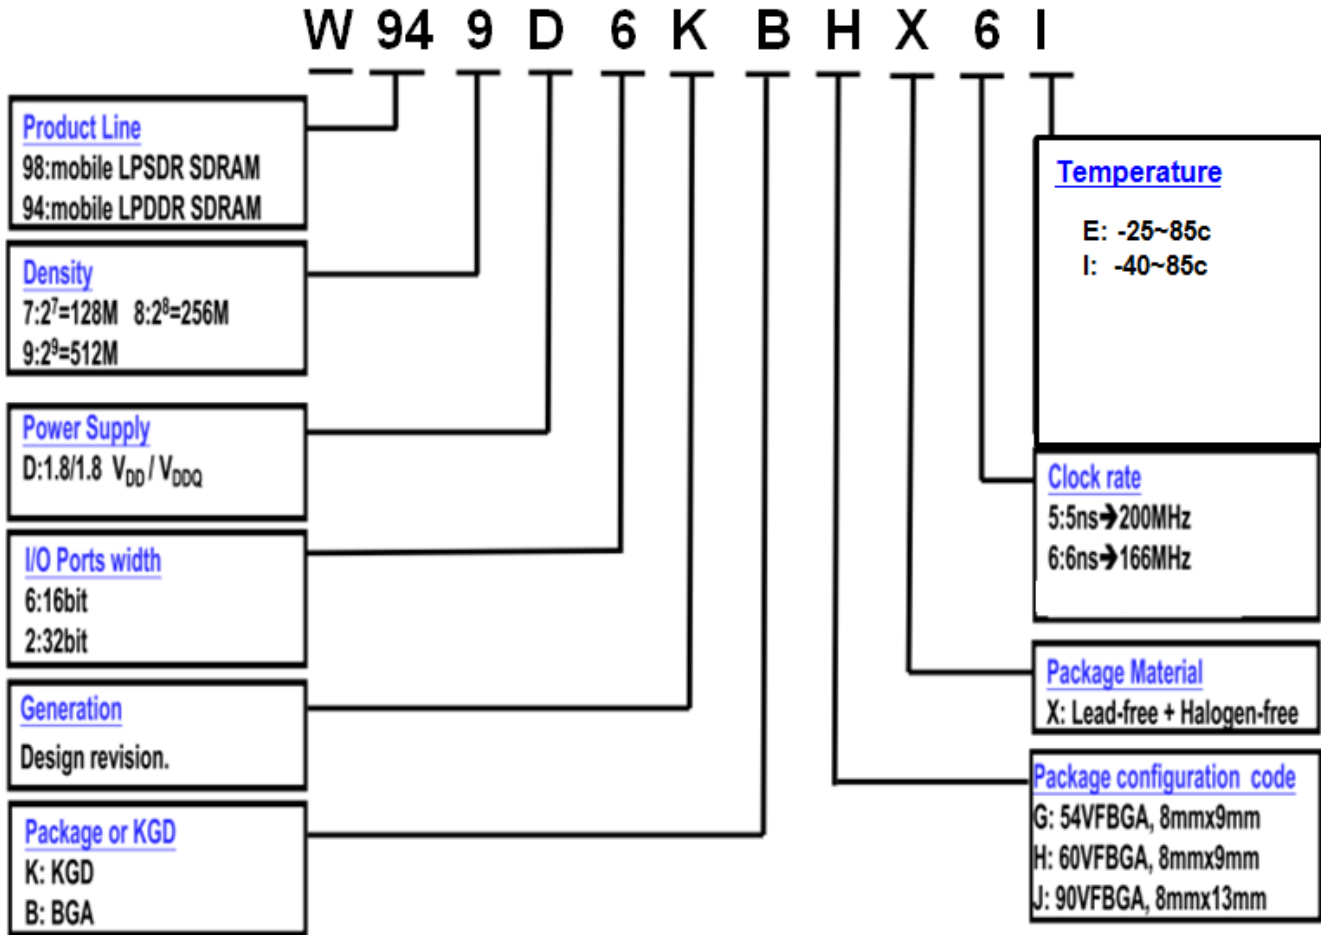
W 94 9 D 6 K B H X 6 I

Product Line
98:mobile LPSDR SDRAM
94:mobile LPDDR SDRAM

Density
7:$2^7$=128M 8:$2^8$=256M
9:$2^9$=512M

Power Supply
D:1.8/1.8 $V_{DD}$ / $V_{DDQ}$

I/O Ports width
6:16bit
2:32bit

Generation
Design revision.

Package or KGD
K: KGD
B: BGA

Temperature
E: -25~85c
I: -40~85c

Clock rate
5:5ns→200MHz
6:6ns→166MHz

Package Material
X: Lead-free + Halogen-free

Package configuration code
G: 54VFBGA, 8mmx9mm
H: 60VFBGA, 8mmx9mm
J: 90VFBGA, 8mmx13mm